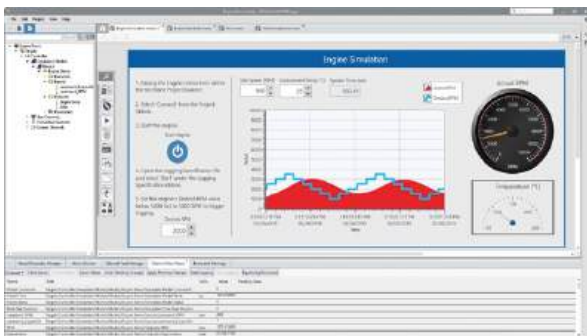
Engine Simulation

1. Deploy the Engine Simulation VI to the Real-Time Target.

2. Select 'Connect' from the Project Menu.

3. Start the engine

Start Engine

4. Open the Logging Specification file and select 'Start' under the logging specification editor.

5. Set the engine's Desired RPM value below 5000 but to 1000 RPM to trigger logging.

Desired RPM

2000

Actual RPM

Temperature (°C)

Desired RPM

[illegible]

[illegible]

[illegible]